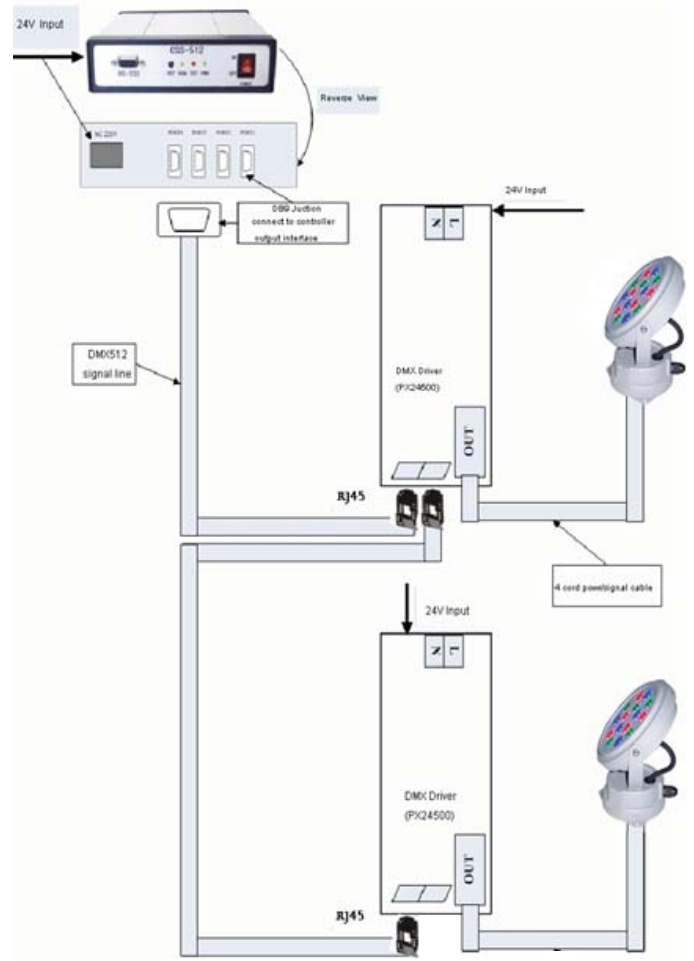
24V Input

ESS-512

RS-232

Reverse View

AC 220V

DB9 Juction connect to controller output interface

24V Input

N L

DMX512 signal line

DMX Driver (PX24500)

OUT

RJ45

4 cord power/signal cable

24V Input

N L

DMX Driver (PX24500)

OUT

RJ45